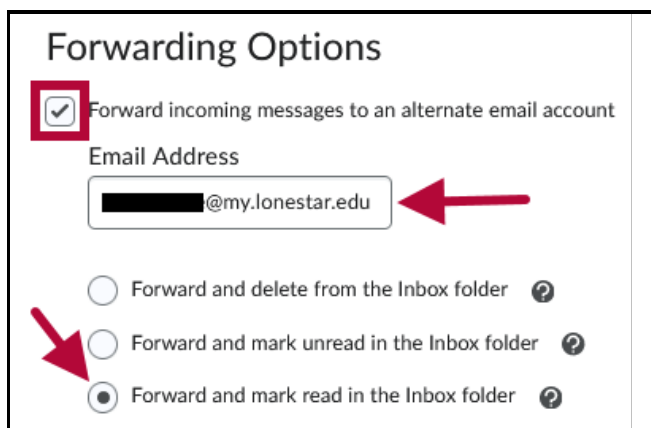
Forwarding Options

Forward incoming messages to an alternate email account

Email Address

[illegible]@my.lonestar.edu

Forward and delete from the Inbox folder

Forward and mark unread in the Inbox folder

Forward and mark read in the Inbox folder